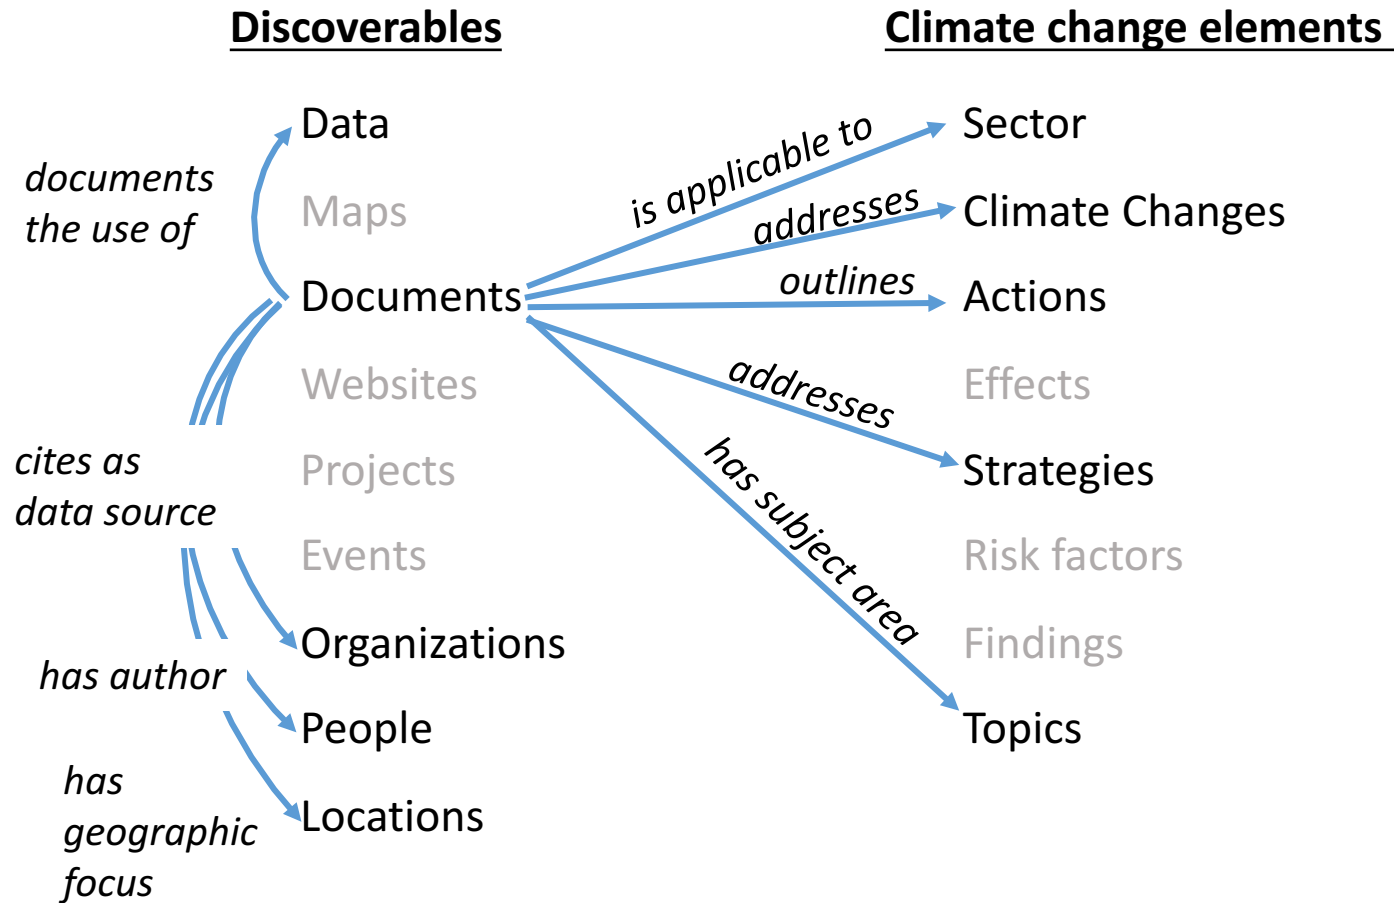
Discoverables

Climate change elements

documents the use of

Data

Maps

Documents

Websites

Projects

Events

Organizations

People

Locations

cites as data source

has author

has geographic focus

is applicable to

addresses

outlines

addresses

has subject area

Sector

Climate Changes

Actions

Effects

Strategies

Risk factors

Findings

Topics